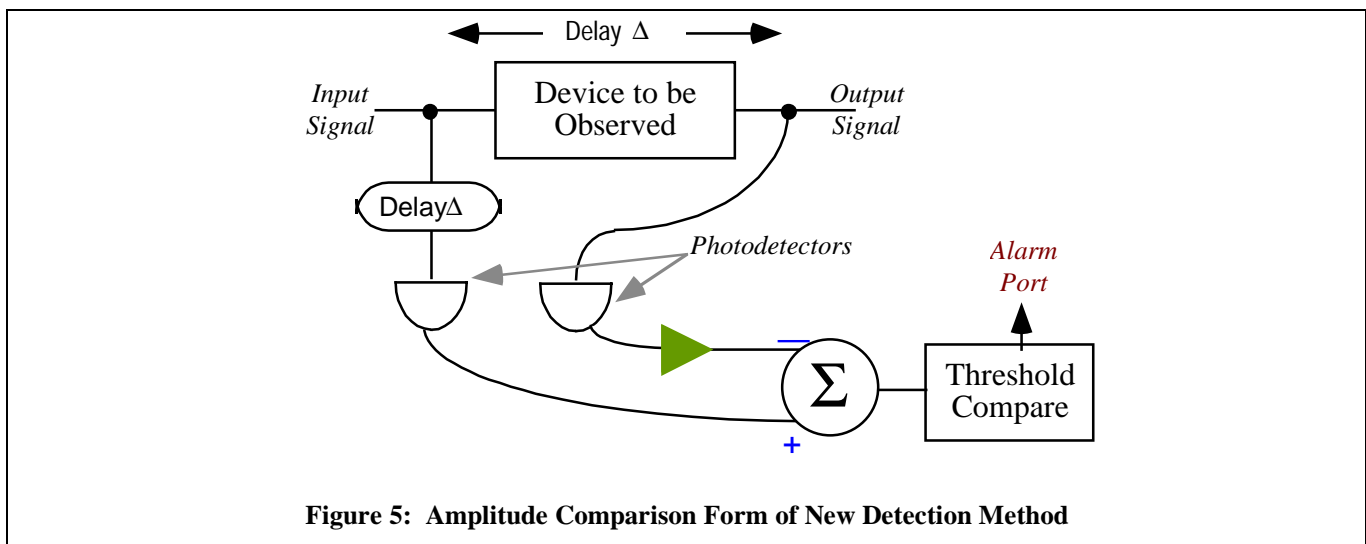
Delay $\Delta$

Input Signal

Device to be Observed

Output Signal

Delay$\Delta$

Photodetectors

Alarm Port

$-$

$\Sigma$

$+$

Threshold Compare

**Figure 5: Amplitude Comparison Form of New Detection Method**